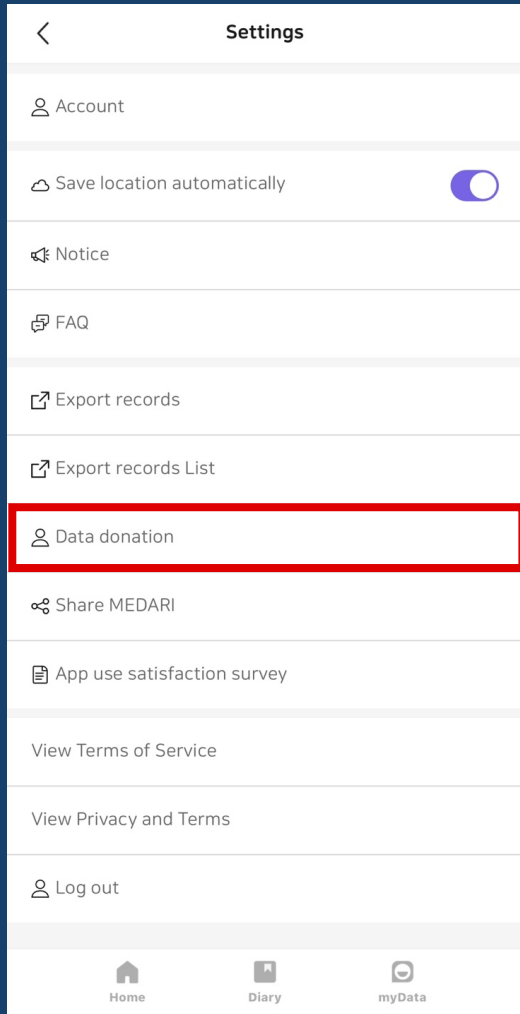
Settings

Account

Save location automatically

Notice

FAQ

Export records

Export records List

Data donation

Share MEDARI

App use satisfaction survey

View Terms of Service

View Privacy and Terms

Log out

Home Diary myData